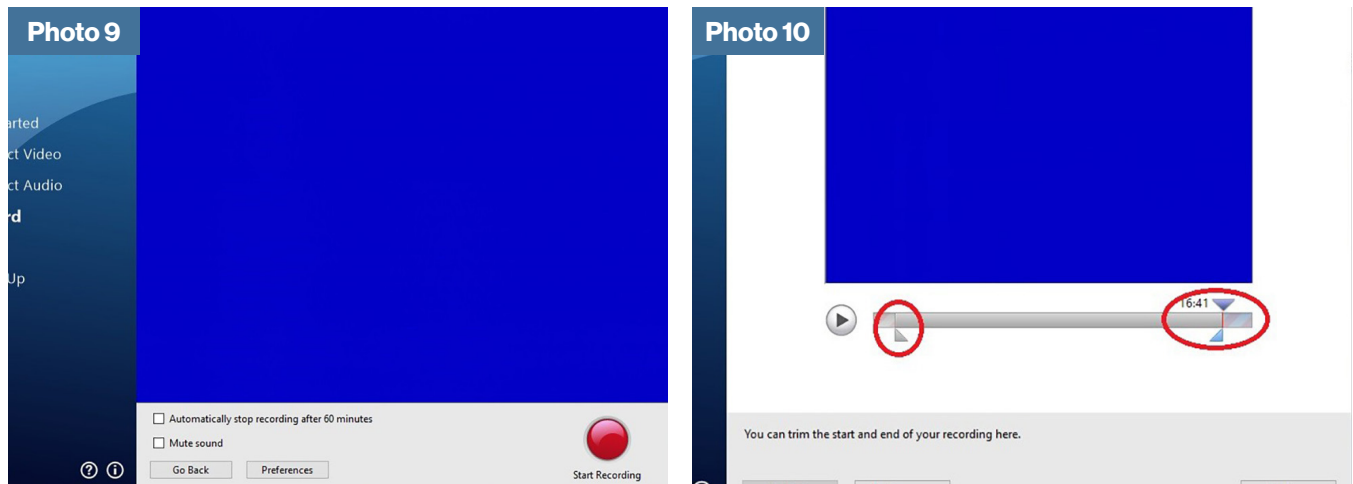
Photo 9

arted
ct Video
ct Audio
rd
Up

Automatically stop recording after 60 minutes
Mute sound
Go Back
Preferences
Start Recording

Photo 10

16:41

You can trim the start and end of your recording here.